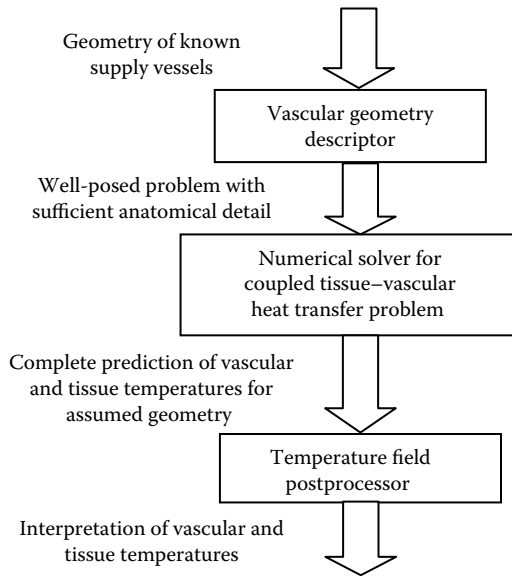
Geometry of known supply vessels

Vascular geometry descriptor

Well-posed problem with sufficient anatomical detail

Numerical solver for coupled tissue–vascular heat transfer problem

Complete prediction of vascular and tissue temperatures for assumed geometry

Temperature field postprocessor

Interpretation of vascular and tissue temperatures